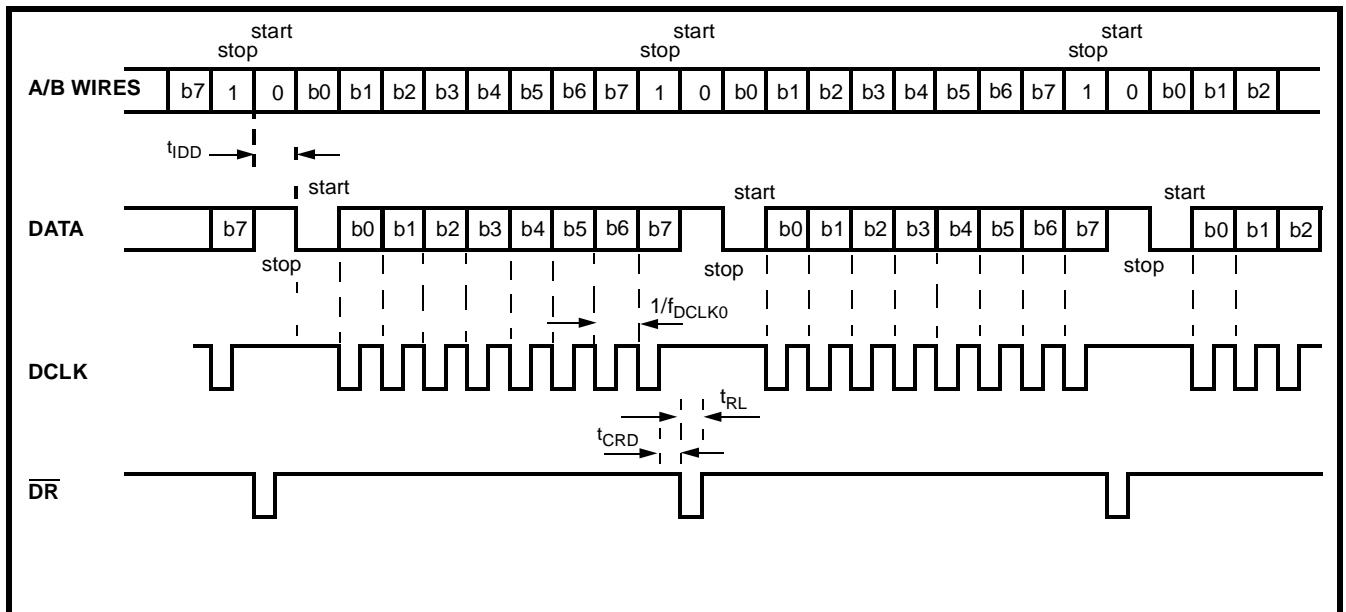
start
stop

start
stop

start
stop

A/B WIRES

b7 1 0 b0 b1 b2 b3 b4 b5 b6 b7 1 0 b0 b1 b2 b3 b4 b5 b6 b7 1 0 b0 b1 b2

$t_{IDD}$

start

start

start

DATA

b7 b0 b1 b2 b3 b4 b5 b6 b7 b0 b1 b2 b3 b4 b5 b6 b7 b0 b1 b2

stop

stop

stop

$1/f_{DCLK0}$

DCLK

$t_{RL}$

$t_{CRD}$

$\overline{DR}$